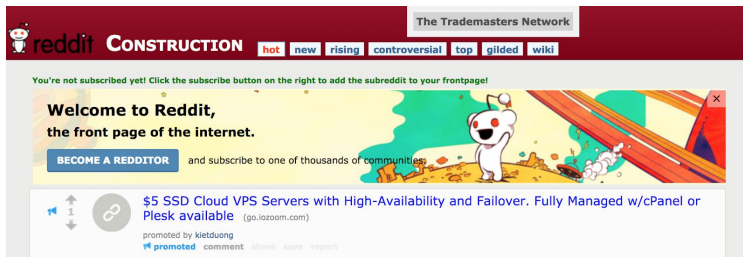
reddit CONSTRUCTION hot new rising controversial top gilded wiki

The Trademasters Network

You're not subscribed yet! Click the subscribe button on the right to add the subreddit to your frontpage!

Welcome to Reddit,
the front page of the internet.

BECOME A REDDITOR and subscribe to one of thousands of communities.

×

1

$5 SSD Cloud VPS Servers with High-Availability and Failover. Fully Managed w/cPanel or Plesk available (go.iozoom.com)

promoted by kietduong

promoted comment share save report